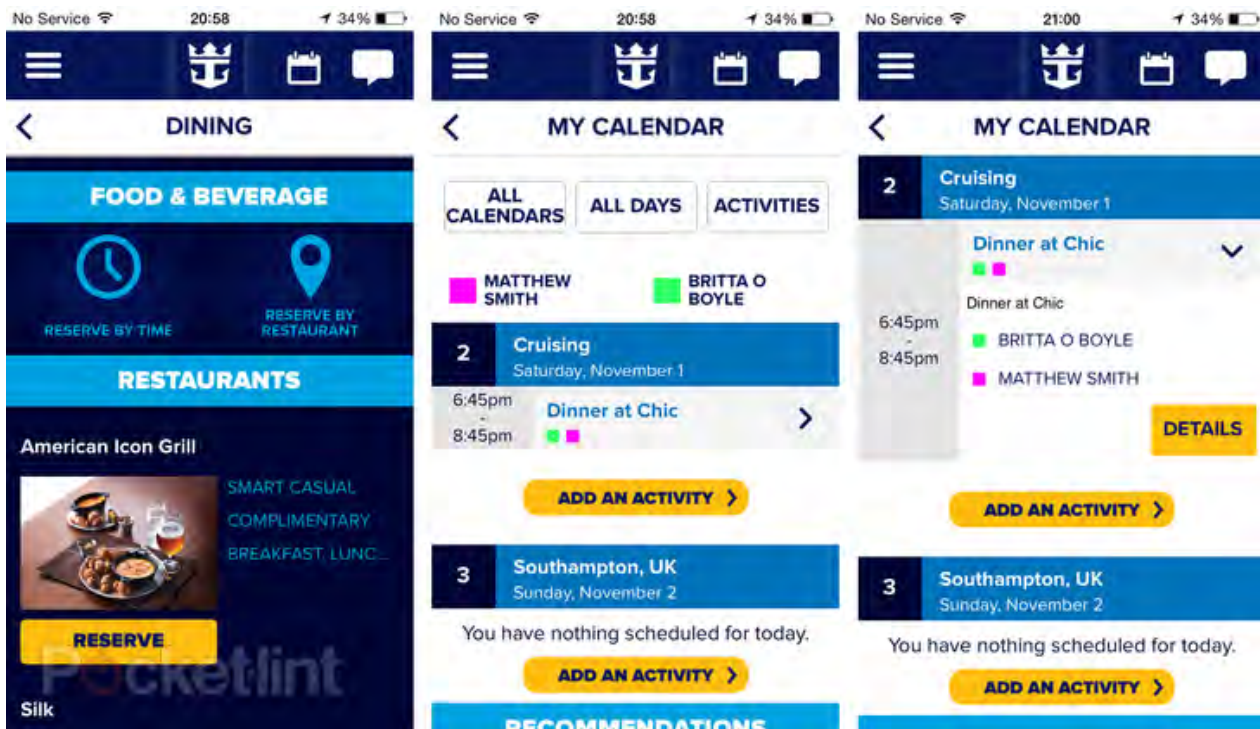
No Service 20:58 34%

DINING

FOOD & BEVERAGE

RESERVE BY TIME

RESERVE BY RESTAURANT

RESTAURANTS

American Icon Grill

SMART CASUAL

COMPLIMENTARY

BREAKFAST, LUNC...

RESERVE

Pocketlint

Silk

No Service 20:58 34%

MY CALENDAR

ALL CALENDARS

ALL DAYS

ACTIVITIES

MATTHEW SMITH

BRITTA O BOYLE

2 Cruising
Saturday, November 1

6:45pm - 8:45pm Dinner at Chic

ADD AN ACTIVITY

3 Southampton, UK
Sunday, November 2

You have nothing scheduled for today.

ADD AN ACTIVITY

RECOMMENDATIONS

No Service 21:00 34%

MY CALENDAR

2 Cruising
Saturday, November 1

6:45pm - 8:45pm

Dinner at Chic

Dinner at Chic

BRITTA O BOYLE

MATTHEW SMITH

DETAILS

ADD AN ACTIVITY

3 Southampton, UK
Sunday, November 2

You have nothing scheduled for today.

ADD AN ACTIVITY